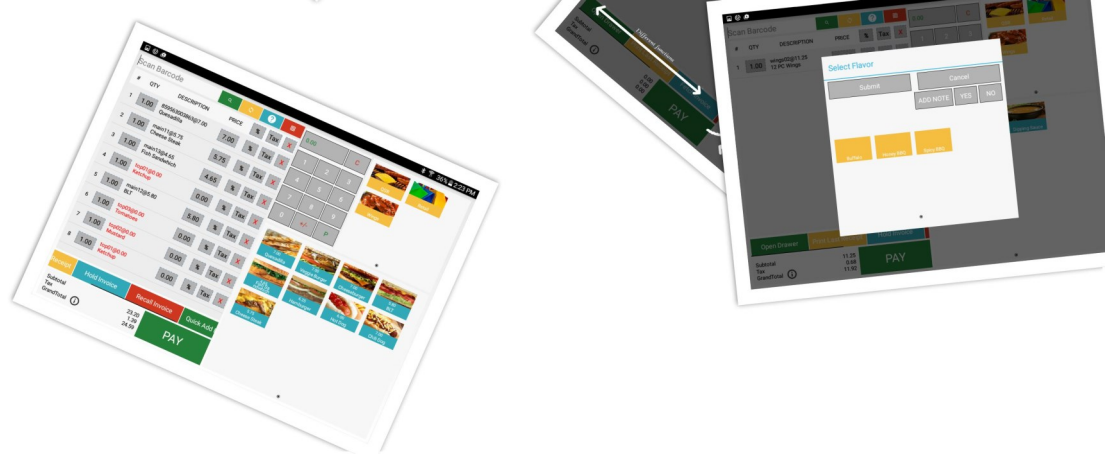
36% 2:23 PM

Scan Barcode

# QTY DESCRIPTION PRICE

1 1.00 ff0550|0@0.00 Quesadilla

2 1.00 main11@5.75 Cheese Steak 7.00 % Tax X

3 1.00 main13@4.65 Fish Sandwich 5.75 % Tax X

4 1.00 top01@0.00 Ketchup 4.65 % Tax X

5 1.00 main12@5.80 BLT 0.00 % Tax X

6 1.00 top02@0.00 Tomatoes 5.80 % Tax X

7 1.00 top03@0.00 Mustard 0.00 % Tax X

8 1.00 top01@0.00 Ketchup 0.00 % Tax X

0.00 % Tax X

C

0.00

Receipt Hold Invoice Recall Invoice Quick Add

Subtotal 23.20
Tax 1.30
GrandTotal 24.50

PAY

Subtotal
Tax
GrandTotal

PAY

Scan Barcode

# QTY DESCRIPTION PRICE

1 1.00 wings03@11.25 12 PC Wings

% Tax X

Select Flavor

Submit Cancel

ADD NOTE YES NO

Buffalo Honey BBQ Spicy BBQ

Open Drawer

Subtotal 11.25
Tax 0.68
GrandTotal 11.93

PAY